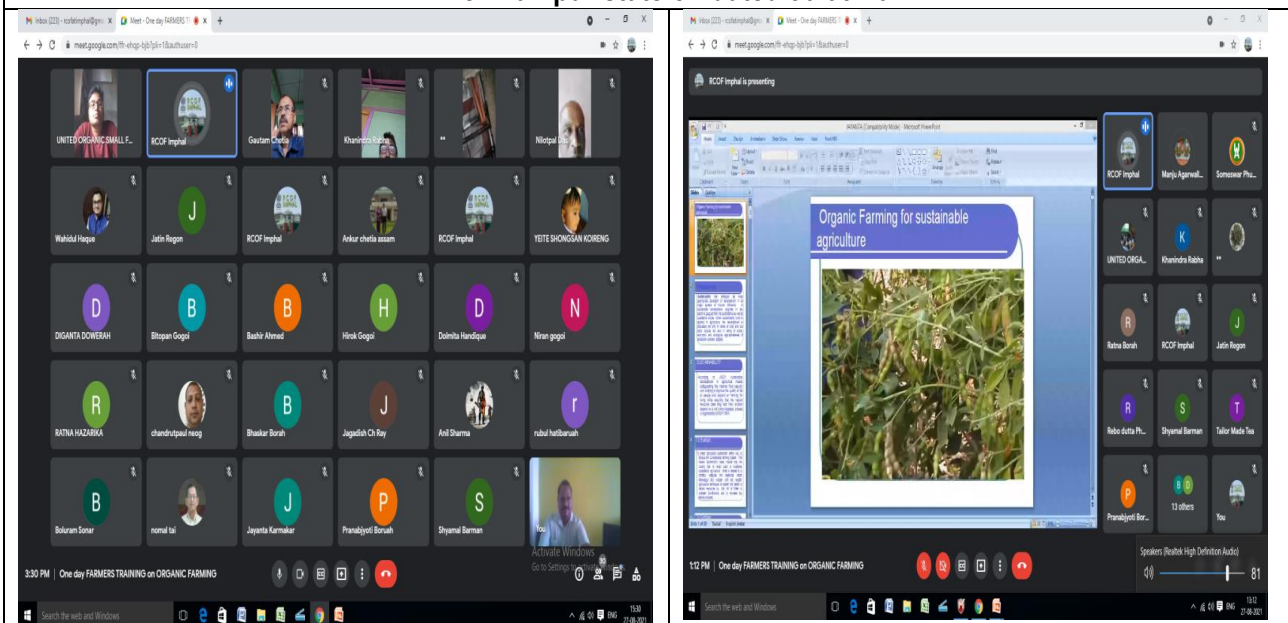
M Inbox (223) - rcofimphal@gm × Meet - One day FARMERS T ×

meet.google.com/ffr-ehgp-bjb?pli=1&authuser=0

UNITED ORGANIC SMALL F...
RCOF Imphal
Gautam Chetia
Khanindra Rabha
**
Nilotpal Das

Wahidul Haque
J
Jatin Regon
RCOF Imphal
Ankur chetia assam
RCOF Imphal
YEITE SHONGSAN KOIRENG

D
DIGANTA DOWERAH
B
Bitopan Gogoi
B
Bashir Ahmed
H
Hirok Gogoi
D
Dolmita Handique
N
Niran gogoi

R
RATNA HAZARIKA
chandrutpaul neog
B
Bhaskar Borah
J
Jagadish Ch Ray
Anil Sharma
r
rubul hatibaruah

B
Boluram Sonar
nomal tai
J
Jayanta Karmakar
P
Pranabjyoti Boruah
S
Shyamal Barman
You

Activate Windows
Go to Settings to activate Windows.

3:30 PM | One day FARMERS TRAINING on ORGANIC FARMING

Search the web and Windows
ENG 15:30 27-08-2021

M Inbox (223) - rcofimphal@gm × Meet - One day FARMERS T ×

meet.google.com/ffr-ehgp-bjb?pli=1&authuser=0

RCOF Imphal is presenting

Organic Farming for sustainable agriculture

RCOF Imphal
Manju Agarwal...
Someswar Phu...
UNITED ORGA...
K
Khanindra Rabha
**
R
Ratna Borah
RCOF Imphal
J
Jatin Regon
R
Rebo dutta Ph...
S
Shyamal Barman
T
Tailor Made Tea
P
Pranabjyoti Bor...
13 others
You

Speakers (Realtek High Definition Audio)
81

1:12 PM | One day FARMERS TRAINING on ORGANIC FARMING

Search the web and Windows
ENG 13:12 27-08-2021